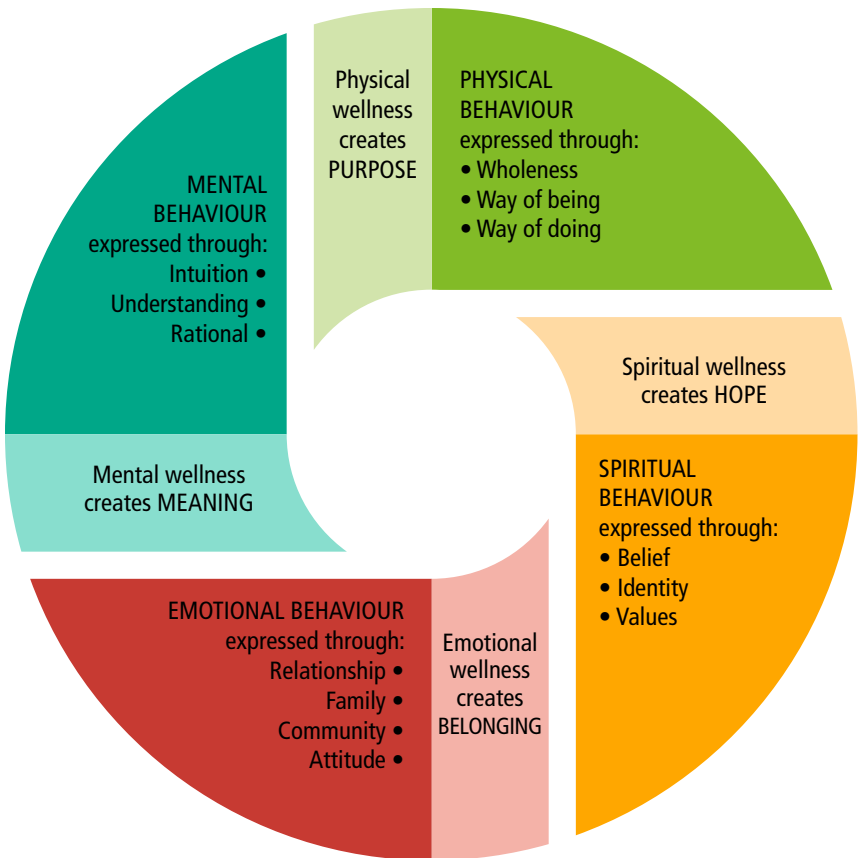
Physical wellness creates PURPOSE

PHYSICAL BEHAVIOUR expressed through:
• Wholeness
• Way of being
• Way of doing

Spiritual wellness creates HOPE

SPIRITUAL BEHAVIOUR expressed through:
• Belief
• Identity
• Values

Emotional wellness creates BELONGING

EMOTIONAL BEHAVIOUR expressed through:
Relationship •
Family •
Community •
Attitude •

Mental wellness creates MEANING

MENTAL BEHAVIOUR expressed through:
Intuition •
Understanding •
Rational •